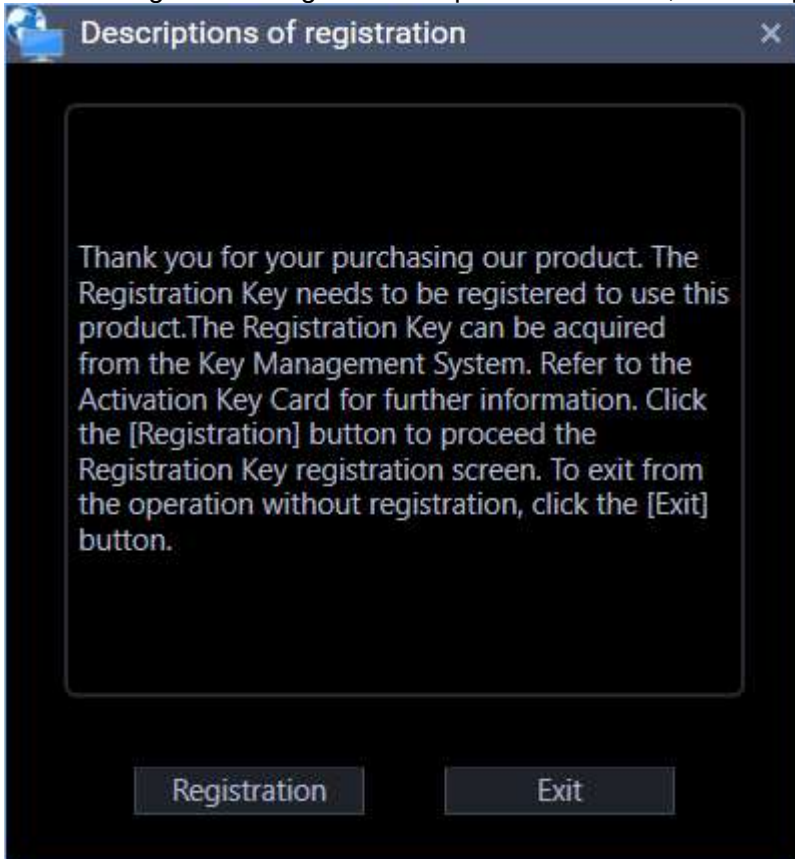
Descriptions of registration

×

Thank you for your purchasing our product. The Registration Key needs to be registered to use this product.The Registration Key can be acquired from the Key Management System. Refer to the Activation Key Card for further information. Click the [Registration] button to proceed the Registration Key registration screen. To exit from the operation without registration, click the [Exit] button.

Registration

Exit